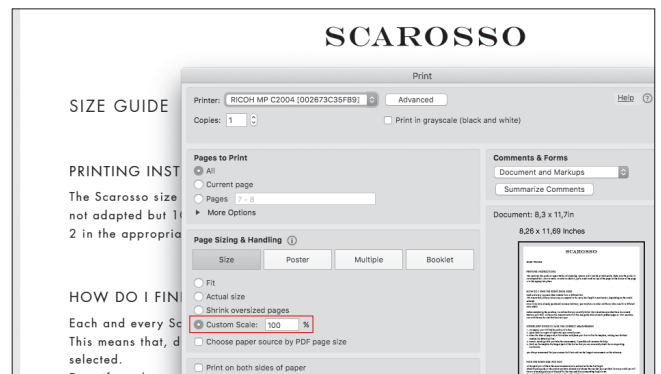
SCAROSSO

Print

SIZE GUIDE

Printer: RICOH MP C2004 [002673C35FB9]

Advanced

Help

Copies: 1

Print in grayscale (black and white)

PRINTING INST

The Scarosso size

not adapted but 1

2 in the appropria

Pages to Print

All

Current page

Pages 7 - 8

More Options

Comments & Forms

Document and Markups

Summarize Comments

Document: 8,3 x 11,7in

8,26 x 11,69 Inches

Page Sizing & Handling

Size

Poster

Multiple

Booklet

Fit

Actual size

Shrink oversized pages

Custom Scale: 100 %

Choose paper source by PDF page size

Print on both sides of paper

HOW DO I FIN

Each and every Sc

This means that, d

selected.

SCAROSSO

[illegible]